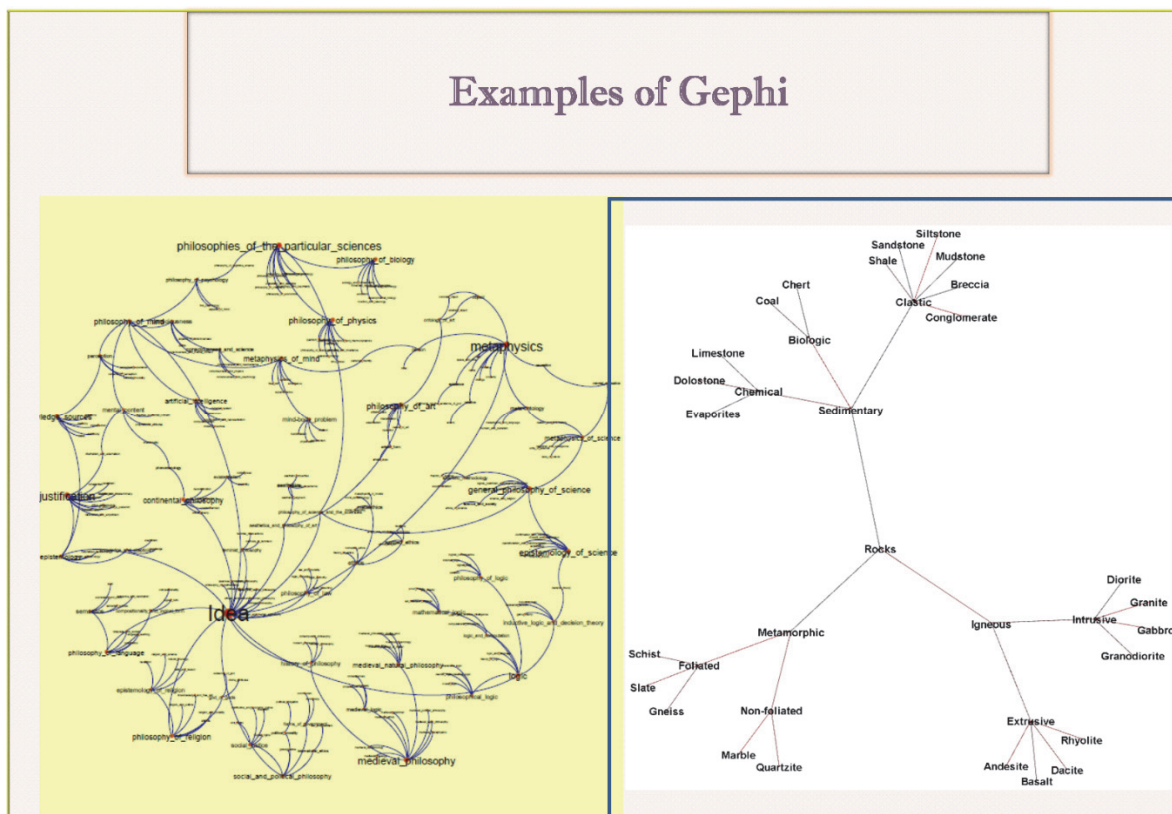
Examples of Gephi

philosophies_of_the_particular_sciences
philosophy_of_biology
philosophy_of_psychology
philosophy_of_mind
philosophy_of_physics
metaphysics
metaphysics_of_mind
perception
mental_content
artificial_intelligence
mind-body_problem
philosophy_of_art
knowledge_sources
metaphysics_of_science
justification
continental_philosophy
general_philosophy_of_science
epistemology_of_science
philosophy_of_logic
Idea
mathematical_logic
inductive_logic_and_decision_theory
philosophy_of_language
history_of_philosophy
medieval_natural_philosophy
logic
philosophical_logic
epistemology_of_religion
philosophy_of_religion
social_and_political_philosophy
medieval_philosophy

Siltstone
Sandstone
Mudstone
Shale
Chert
Breccia
Coal
Clastic
Conglomerate
Biologic
Limestone
Dolostone
Chemical
Evaporites
Sedimentary
Rocks
Diorite
Granite
Intrusive
Gabbro
Igneous
Metamorphic
Granodiorite
Schist
Foliated
Slate
Gneiss
Non-foliated
Extrusive
Rhyolite
Marble
Quartzite
Andesite
Dacite
Basalt